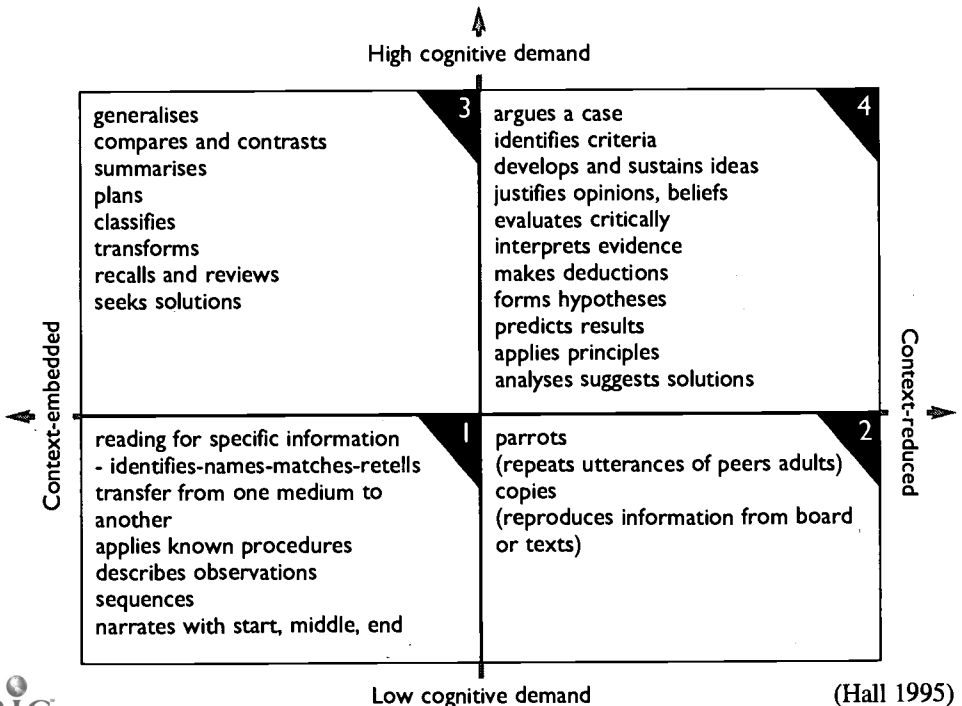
High cognitive demand

3
generalises
compares and contrasts
summarises
plans
classifies
transforms
recalls and reviews
seeks solutions

4
argues a case
identifies criteria
develops and sustains ideas
justifies opinions, beliefs
evaluates critically
interprets evidence
makes deductions
forms hypotheses
predicts results
applies principles
analyses suggests solutions

Context-embedded

Context-reduced

1
reading for specific information
- identifies-names-matches-retells
transfer from one medium to another
applies known procedures
describes observations
sequences
narrates with start, middle, end

2
parrots
(repeats utterances of peers adults)
copies
(reproduces information from board or texts)

Low cognitive demand

(Hall 1995)